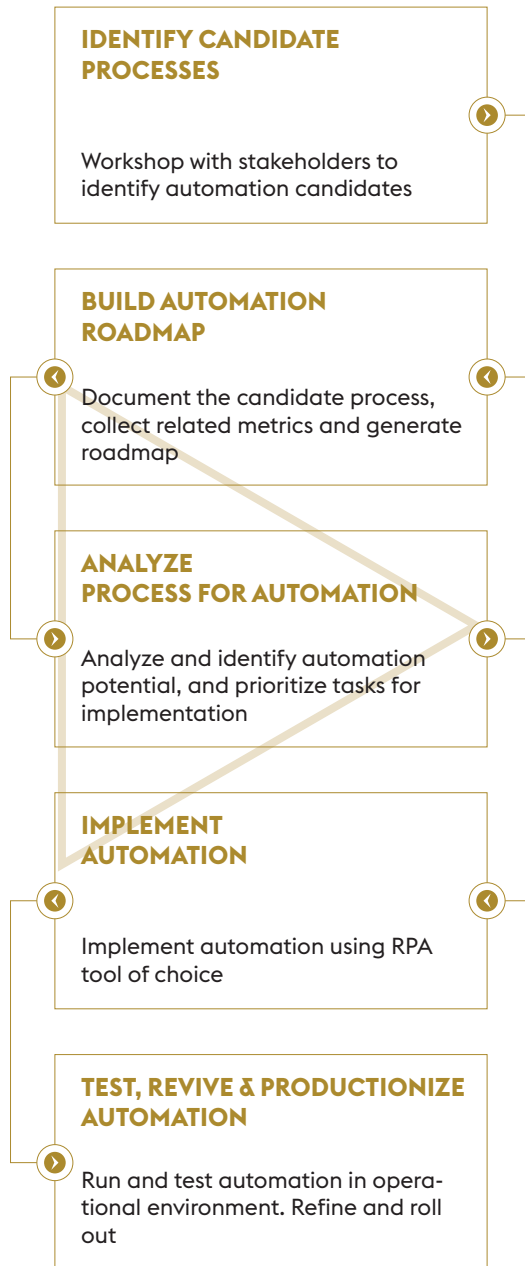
IDENTIFY CANDIDATE PROCESSES

Workshop with stakeholders to identify automation candidates

BUILD AUTOMATION ROADMAP

Document the candidate process, collect related metrics and generate roadmap

ANALYZE PROCESS FOR AUTOMATION

Analyze and identify automation potential, and prioritize tasks for implementation

IMPLEMENT AUTOMATION

Implement automation using RPA tool of choice

TEST, REVIVE & PRODUCTIONIZE AUTOMATION

Run and test automation in operational environment. Refine and roll out